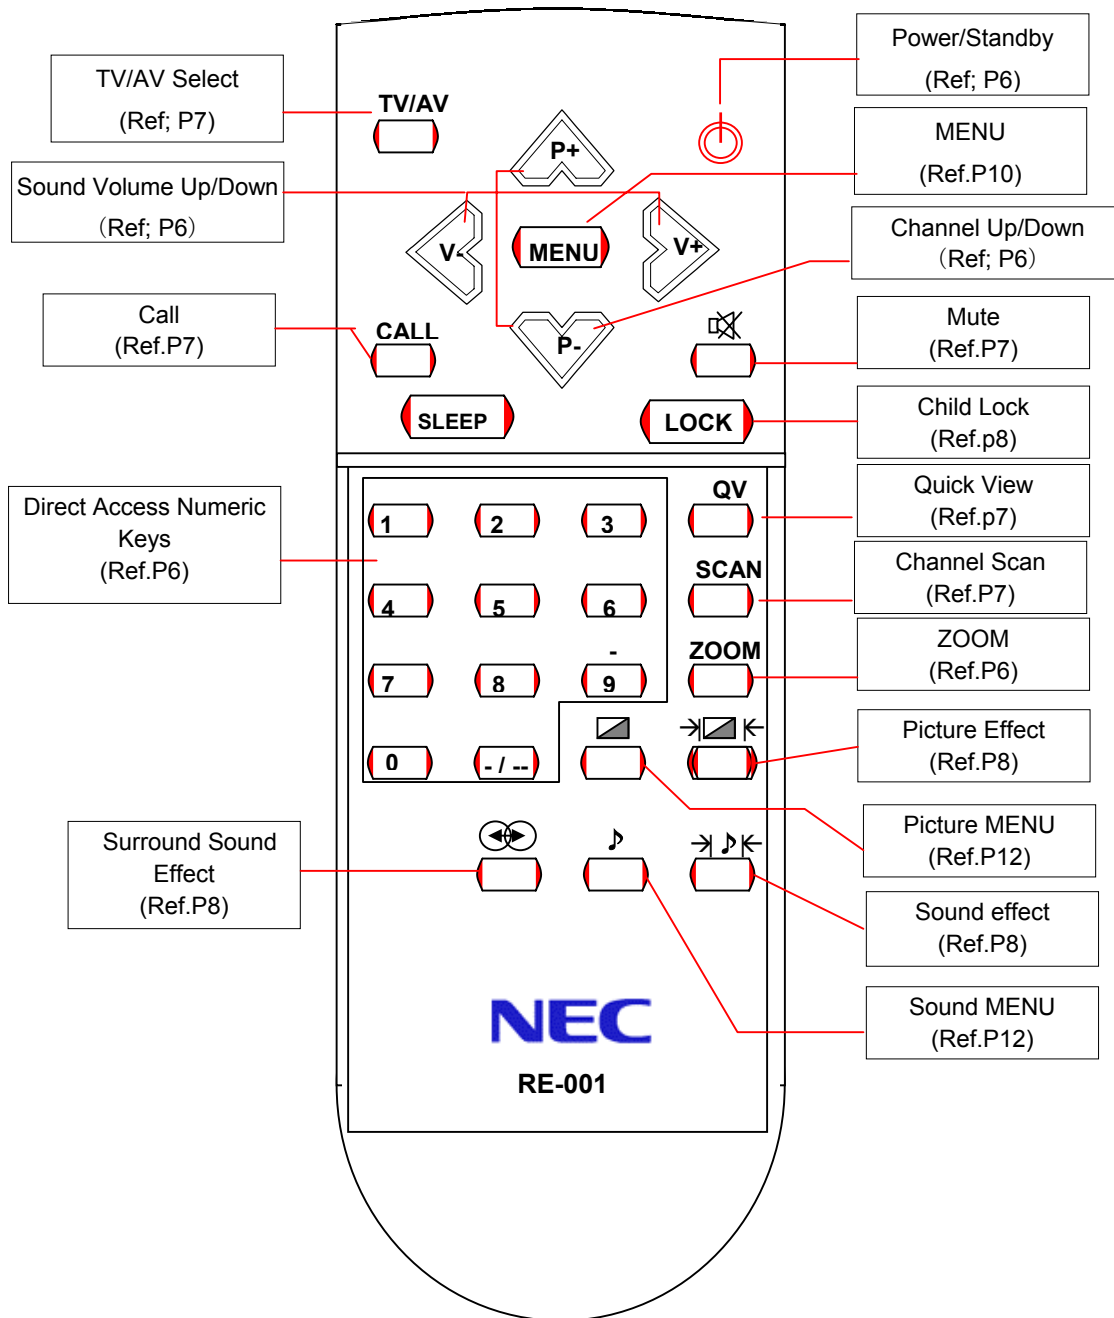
TV/AV Select
(Ref; P7)

Sound Volume Up/Down
(Ref; P6)

Call
(Ref.P7)

Direct Access Numeric Keys
(Ref.P6)

Surround Sound Effect
(Ref.P8)

TV/AV

P+

V-

MENU

V+

CALL

P-

SLEEP

LOCK

1 2 3
4 5 6
7 8 9
0 - / --

QV

SCAN

ZOOM

NEC
RE-001

Power/Standby
(Ref; P6)

MENU
(Ref.P10)

Channel Up/Down
(Ref; P6)

Mute
(Ref.P7)

Child Lock
(Ref.p8)

Quick View
(Ref.p7)

Channel Scan
(Ref.P7)

ZOOM
(Ref.P6)

Picture Effect
(Ref.P8)

Picture MENU
(Ref.P12)

Sound effect
(Ref.P8)

Sound MENU
(Ref.P12)